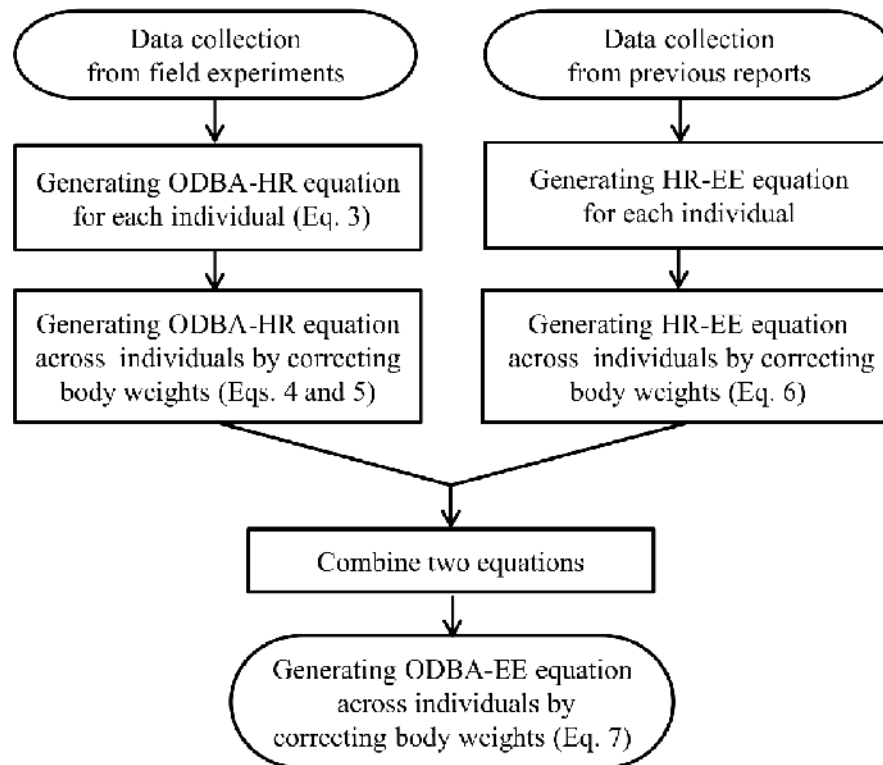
Data collection from field experiments

Generating ODBA-HR equation for each individual (Eq. 3)

Generating ODBA-HR equation across individuals by correcting body weights (Eqs. 4 and 5)

Data collection from previous reports

Generating HR-EE equation for each individual

Generating HR-EE equation across individuals by correcting body weights (Eq. 6)

Combine two equations

Generating ODBA-EE equation across individuals by correcting body weights (Eq. 7)